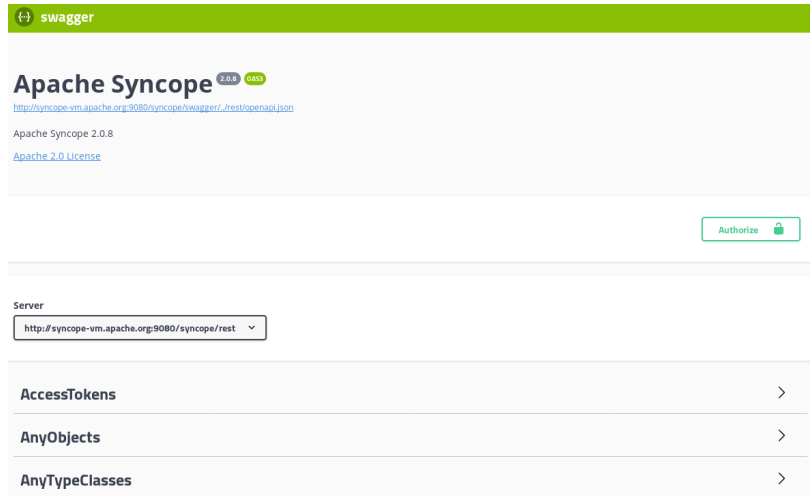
{...} swagger

Apache Syncope 2.0.8 OAS3

http://syncope-vm.apache.org:9080/syncope/swagger/../rest/openapi.json

Apache Syncope 2.0.8

Apache 2.0 License

Authorize

Server

http://syncope-vm.apache.org:9080/syncope/rest

AccessTokens

AnyObjects

AnyTypeClasses